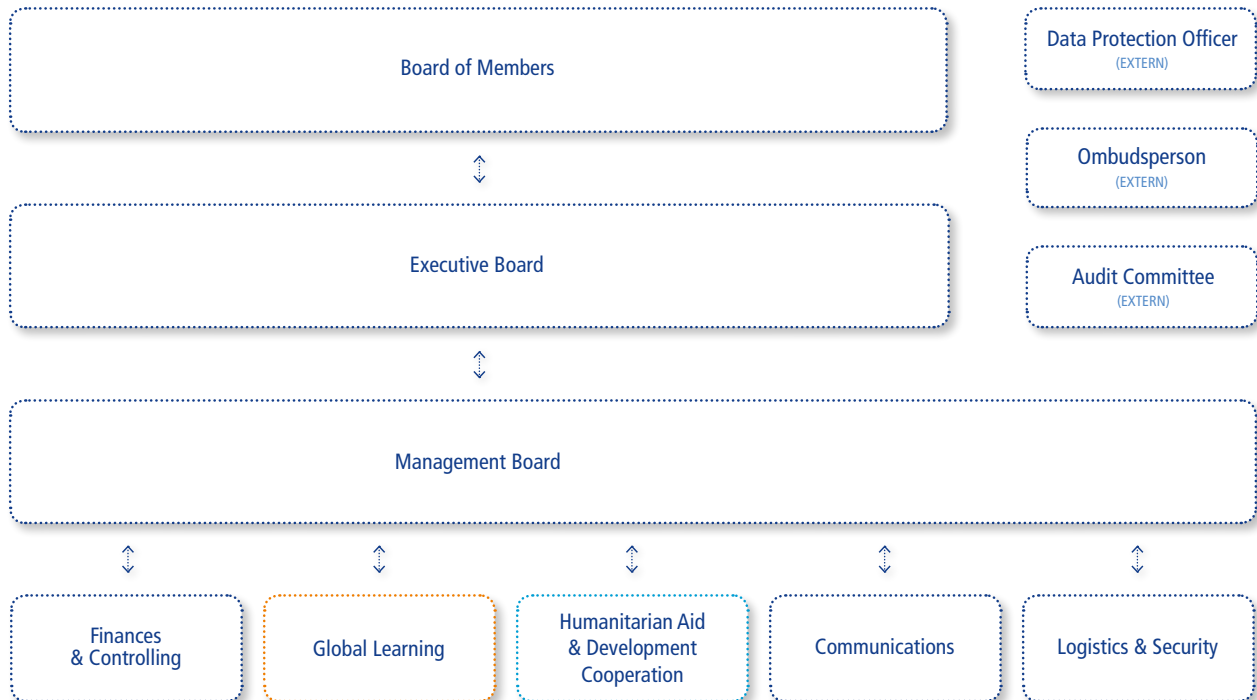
Board of Members

Data Protection Officer
(EXTERN)

Ombudsperson
(EXTERN)

Executive Board

Audit Committee
(EXTERN)

Management Board

Finances & Controlling

Global Learning

Humanitarian Aid & Development Cooperation

Communications

Logistics & Security